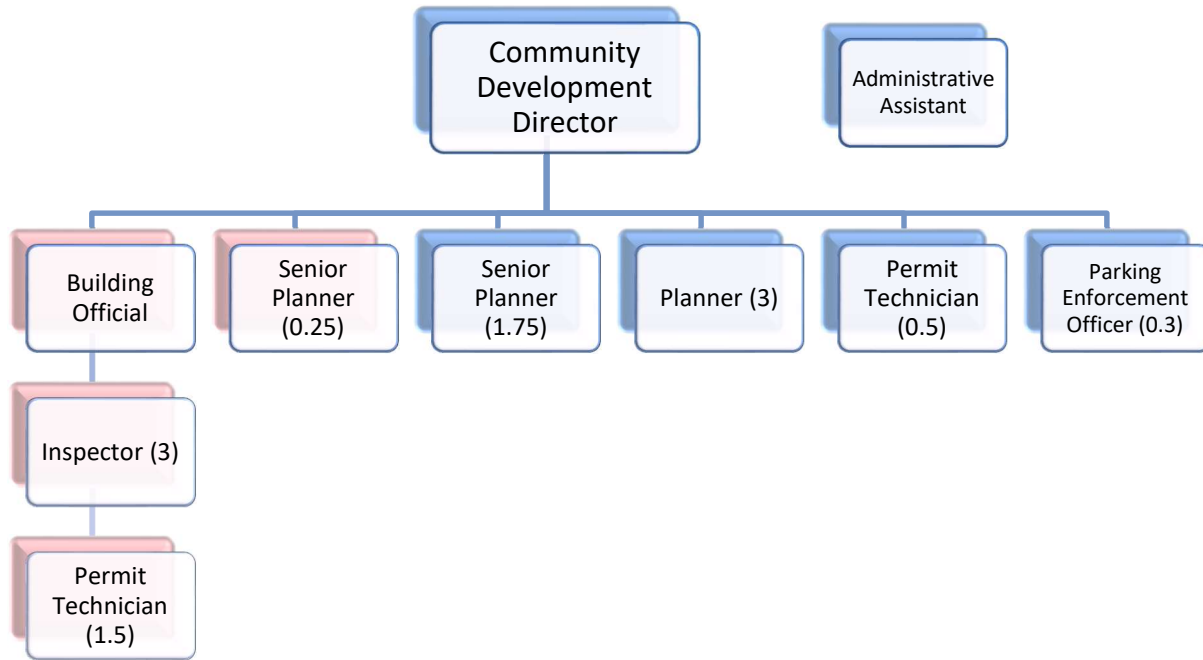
Community Development Director

Administrative Assistant

Building Official

Senior Planner (0.25)

Senior Planner (1.75)

Planner (3)

Permit Technician (0.5)

Parking Enforcement Officer (0.3)

Inspector (3)

Permit Technician (1.5)